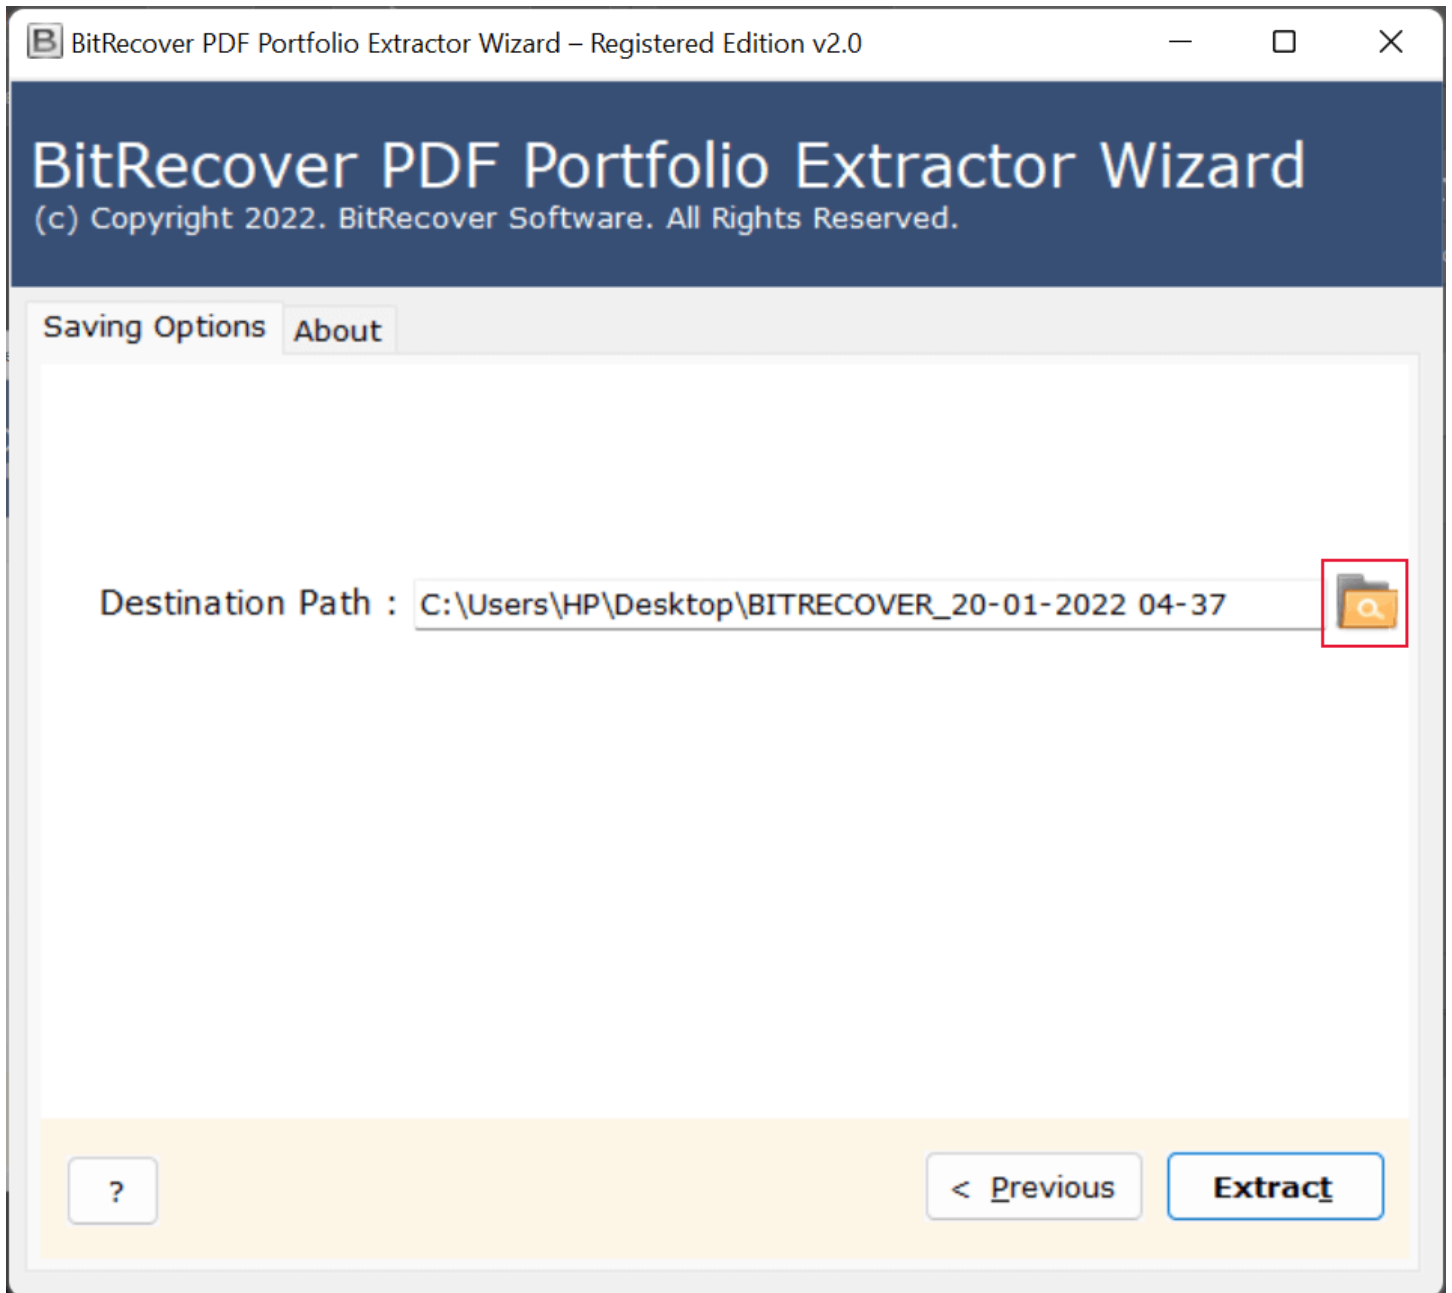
B BitRecover PDF Portfolio Extractor Wizard – Registered Edition v2.0

BitRecover PDF Portfolio Extractor Wizard
(c) Copyright 2022. BitRecover Software. All Rights Reserved.

Saving Options About

Destination Path : C:\Users\HP\Desktop\BITRECOVER_20-01-2022 04-37

?

< Previous

Extract